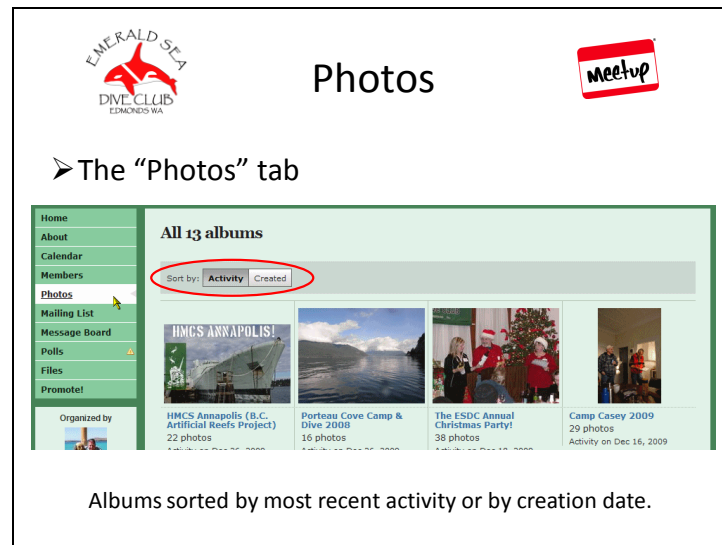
EMERALD SEA DIVE CLUB EDMONDS WA

Photos

Meetup

➢The "Photos" tab

Home
About
Calendar
Members
Photos
Mailing List
Message Board
Polls
Files
Promote!

Organized by

All 13 albums

Sort by: Activity Created

HMCS ANNAPOLIS!

HMCS Annapolis (B.C. Artificial Reefs Project)
22 photos
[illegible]

Porteau Cove Camp & Dive 2008
16 photos
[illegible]

The ESDC Annual Christmas Party!
38 photos
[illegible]

Camp Casey 2009
29 photos
Activity on Dec 16, 2009

Albums sorted by most recent activity or by creation date.